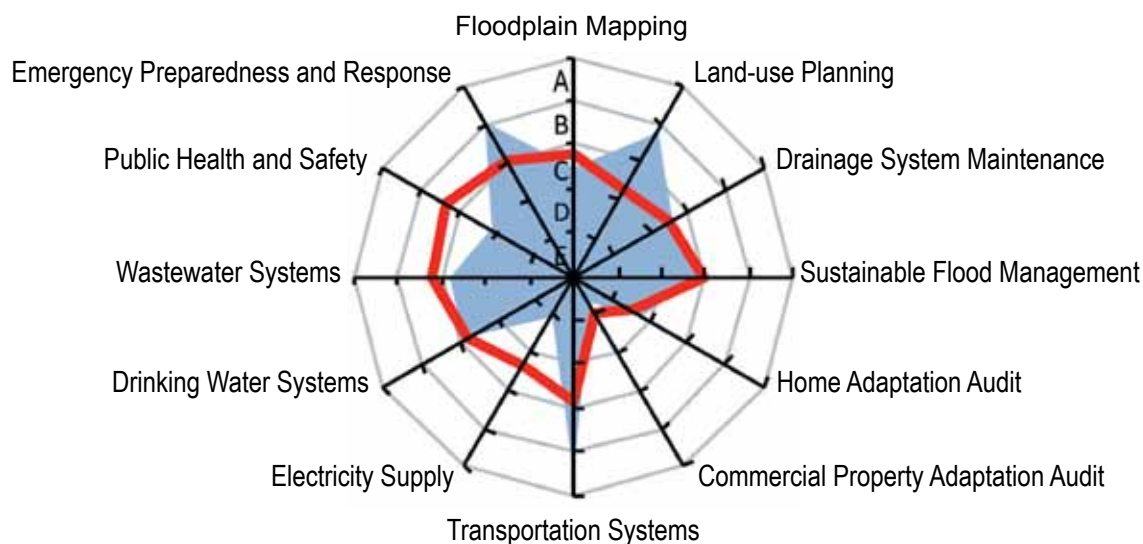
Floodplain Mapping

Emergency Preparedness and Response

Land-use Planning

A

B

C

D

E

Public Health and Safety

Drainage System Maintenance

Wastewater Systems

Sustainable Flood Management

Drinking Water Systems

Home Adaptation Audit

Electricity Supply

Commercial Property Adaptation Audit

Transportation Systems